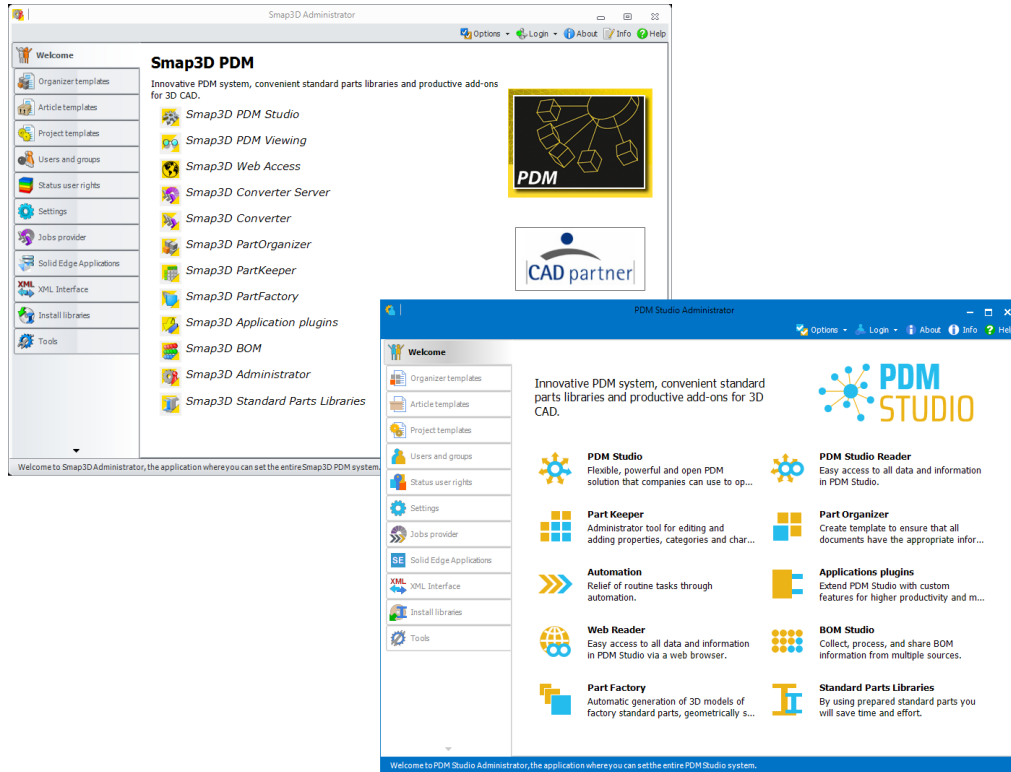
Smap3D Administrator

Options · Login · About · Info · Help

Welcome
Organizer templates
Article templates
Project templates
Users and groups
Status user rights
Settings
Jobs provider
Solid Edge Applications
XML Interface
Install libraries
Tools

Smap3D PDM

Innovative PDM system, convenient standard parts libraries and productive add-ons for 3D CAD.

Smap3D PDM Studio
Smap3D PDM Viewing
Smap3D Web Access
Smap3D Converter Server
Smap3D Converter
Smap3D PartOrganizer
Smap3D PartKeeper
Smap3D PartFactory
Smap3D Application plugins
Smap3D BOM
Smap3D Administrator
Smap3D Standard Parts Libraries

PDM

CAD partner

Welcome to Smap3D Administrator, the application where you can set the entire Smap3D PDM system.

PDM Studio Administrator

Options · Login · About · Info · Help

Welcome
Organizer templates
Article templates
Project templates
Users and groups
Status user rights
Settings
Jobs provider
SE Solid Edge Applications
XML XML Interface
Install libraries
Tools

Innovative PDM system, convenient standard parts libraries and productive add-ons for 3D CAD.

PDM STUDIO

PDM Studio
Flexible, powerful and open PDM solution that companies can use to op...

PDM Studio Reader
Easy access to all data and information in PDM Studio.

Part Keeper
Administrator tool for editing and adding properties, categories and char...

Part Organizer
Create template to ensure that all documents have the appropriate infor...

Automation
Relief of routine tasks through automation.

Applications plugins
Extend PDM Studio with custom features for higher productivity and m...

Web Reader
Easy access to all data and information in PDM Studio via a web browser.

BOM Studio
Collect, process, and share BOM information from multiple sources.

Part Factory
Automatic generation of 3D models of factory standard parts, geometrically s...

Standard Parts Libraries
By using prepared standard parts you will save time and effort.

Welcome to PDM Studio Administrator, the application where you can set the entire PDM Studio system.